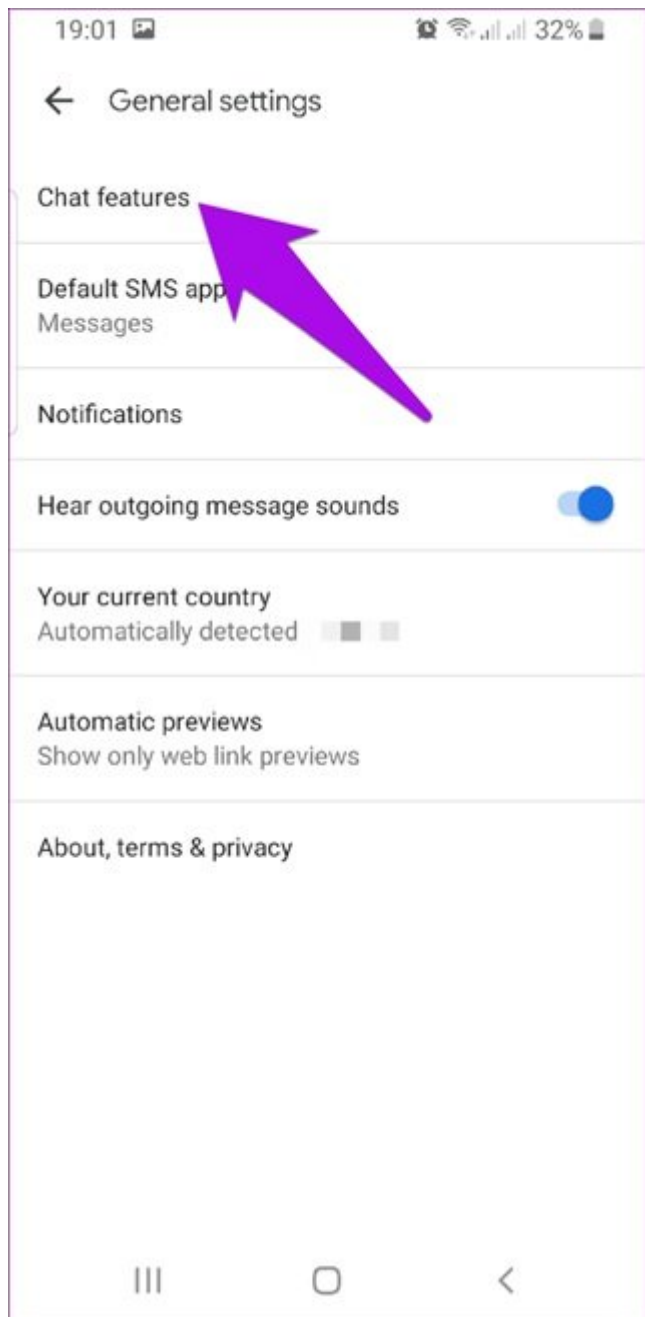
19:01 32%

General settings

Chat features

Default SMS app
Messages

Notifications

Hear outgoing message sounds

Your current country
Automatically detected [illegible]

Automatic previews
Show only web link previews

About, terms & privacy